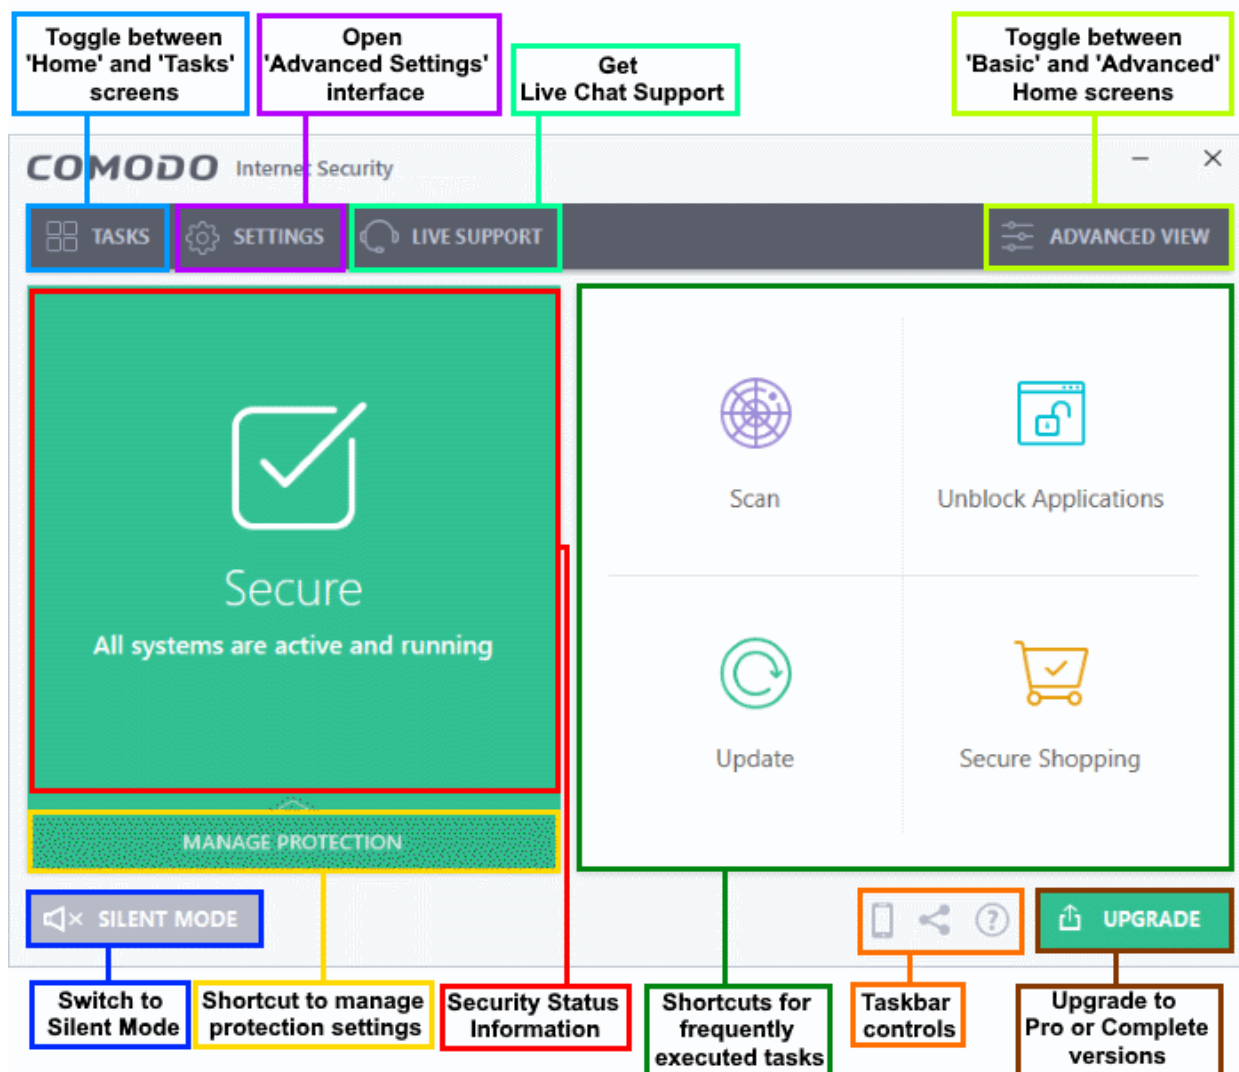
Toggle between 'Home' and 'Tasks' screens

Open 'Advanced Settings' interface

Get Live Chat Support

Toggle between 'Basic' and 'Advanced' Home screens

COMODO Internet Security

TASKS

SETTINGS

LIVE SUPPORT

ADVANCED VIEW

Secure

All systems are active and running

Scan

Unblock Applications

Update

Secure Shopping

MANAGE PROTECTION

SILENT MODE

UPGRADE

Switch to Silent Mode

Shortcut to manage protection settings

Security Status Information

Shortcuts for frequently executed tasks

Taskbar controls

Upgrade to Pro or Complete versions